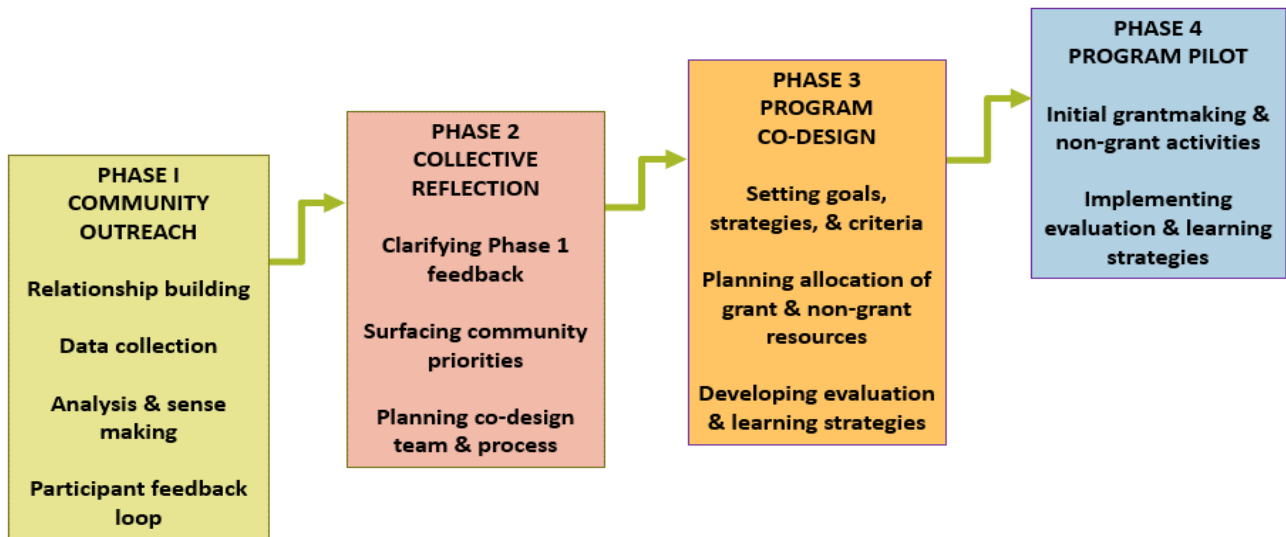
PHASE I
COMMUNITY
OUTREACH

Relationship building

Data collection

Analysis & sense making

Participant feedback loop

PHASE 2
COLLECTIVE
REFLECTION

Clarifying Phase 1 feedback

Surfacing community priorities

Planning co-design team & process

PHASE 3
PROGRAM
CO-DESIGN

Setting goals, strategies, & criteria

Planning allocation of grant & non-grant resources

Developing evaluation & learning strategies

PHASE 4
PROGRAM PILOT

Initial grantmaking & non-grant activities

Implementing evaluation & learning strategies